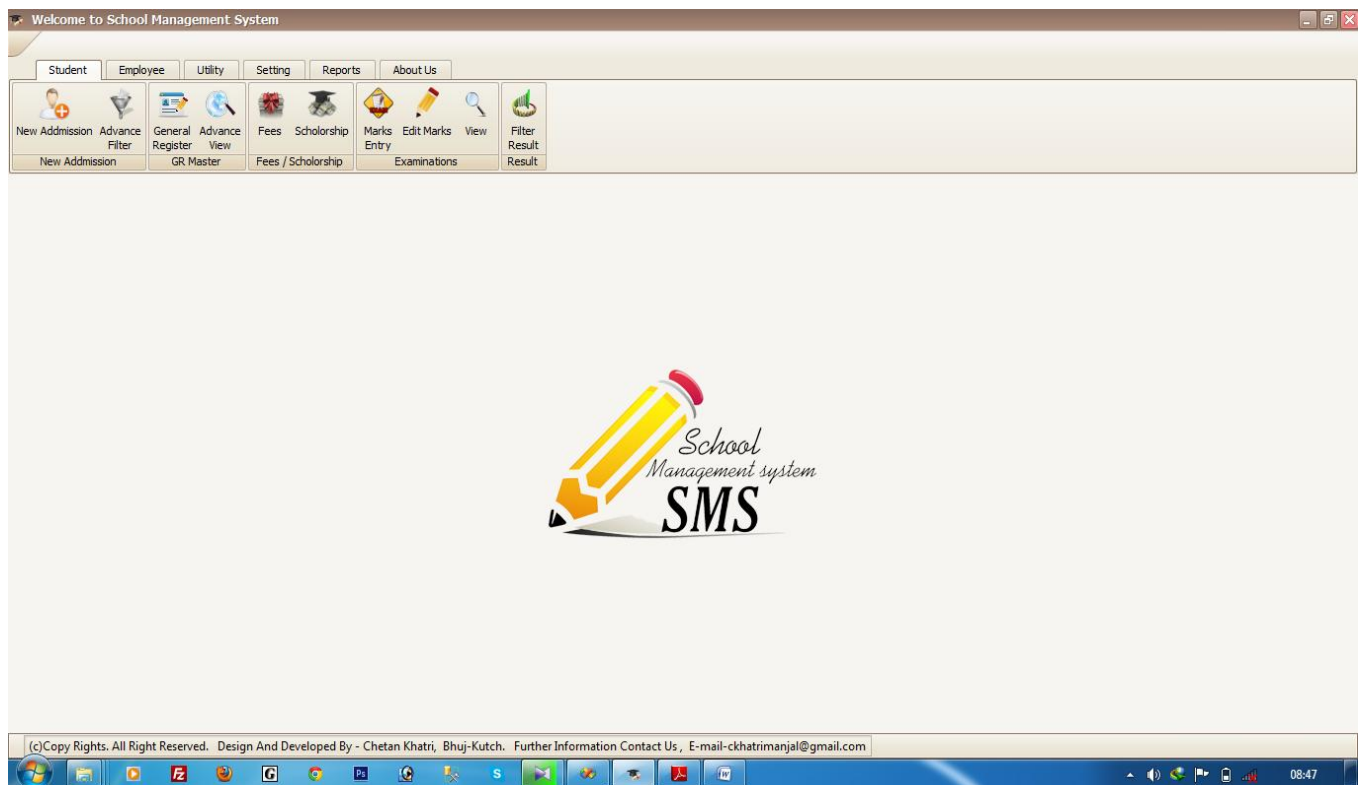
Welcome to School Management System

Student Employee Utility Setting Reports About Us

New Addmission Advance Filter
New Addmission

General Register Advance View
GR Master

Fees Scholorship
Fees / Scholorship

Marks Entry Edit Marks View
Examinations

Filter Result
Result

School
Management system
SMS

(c)Copy Rights. All Right Reserved. Design And Developed By - Chetan Khatri, Bhuj-Kutch. Further Information Contact Us , E-mail-ckhatrimanjal@gmail.com

08:47